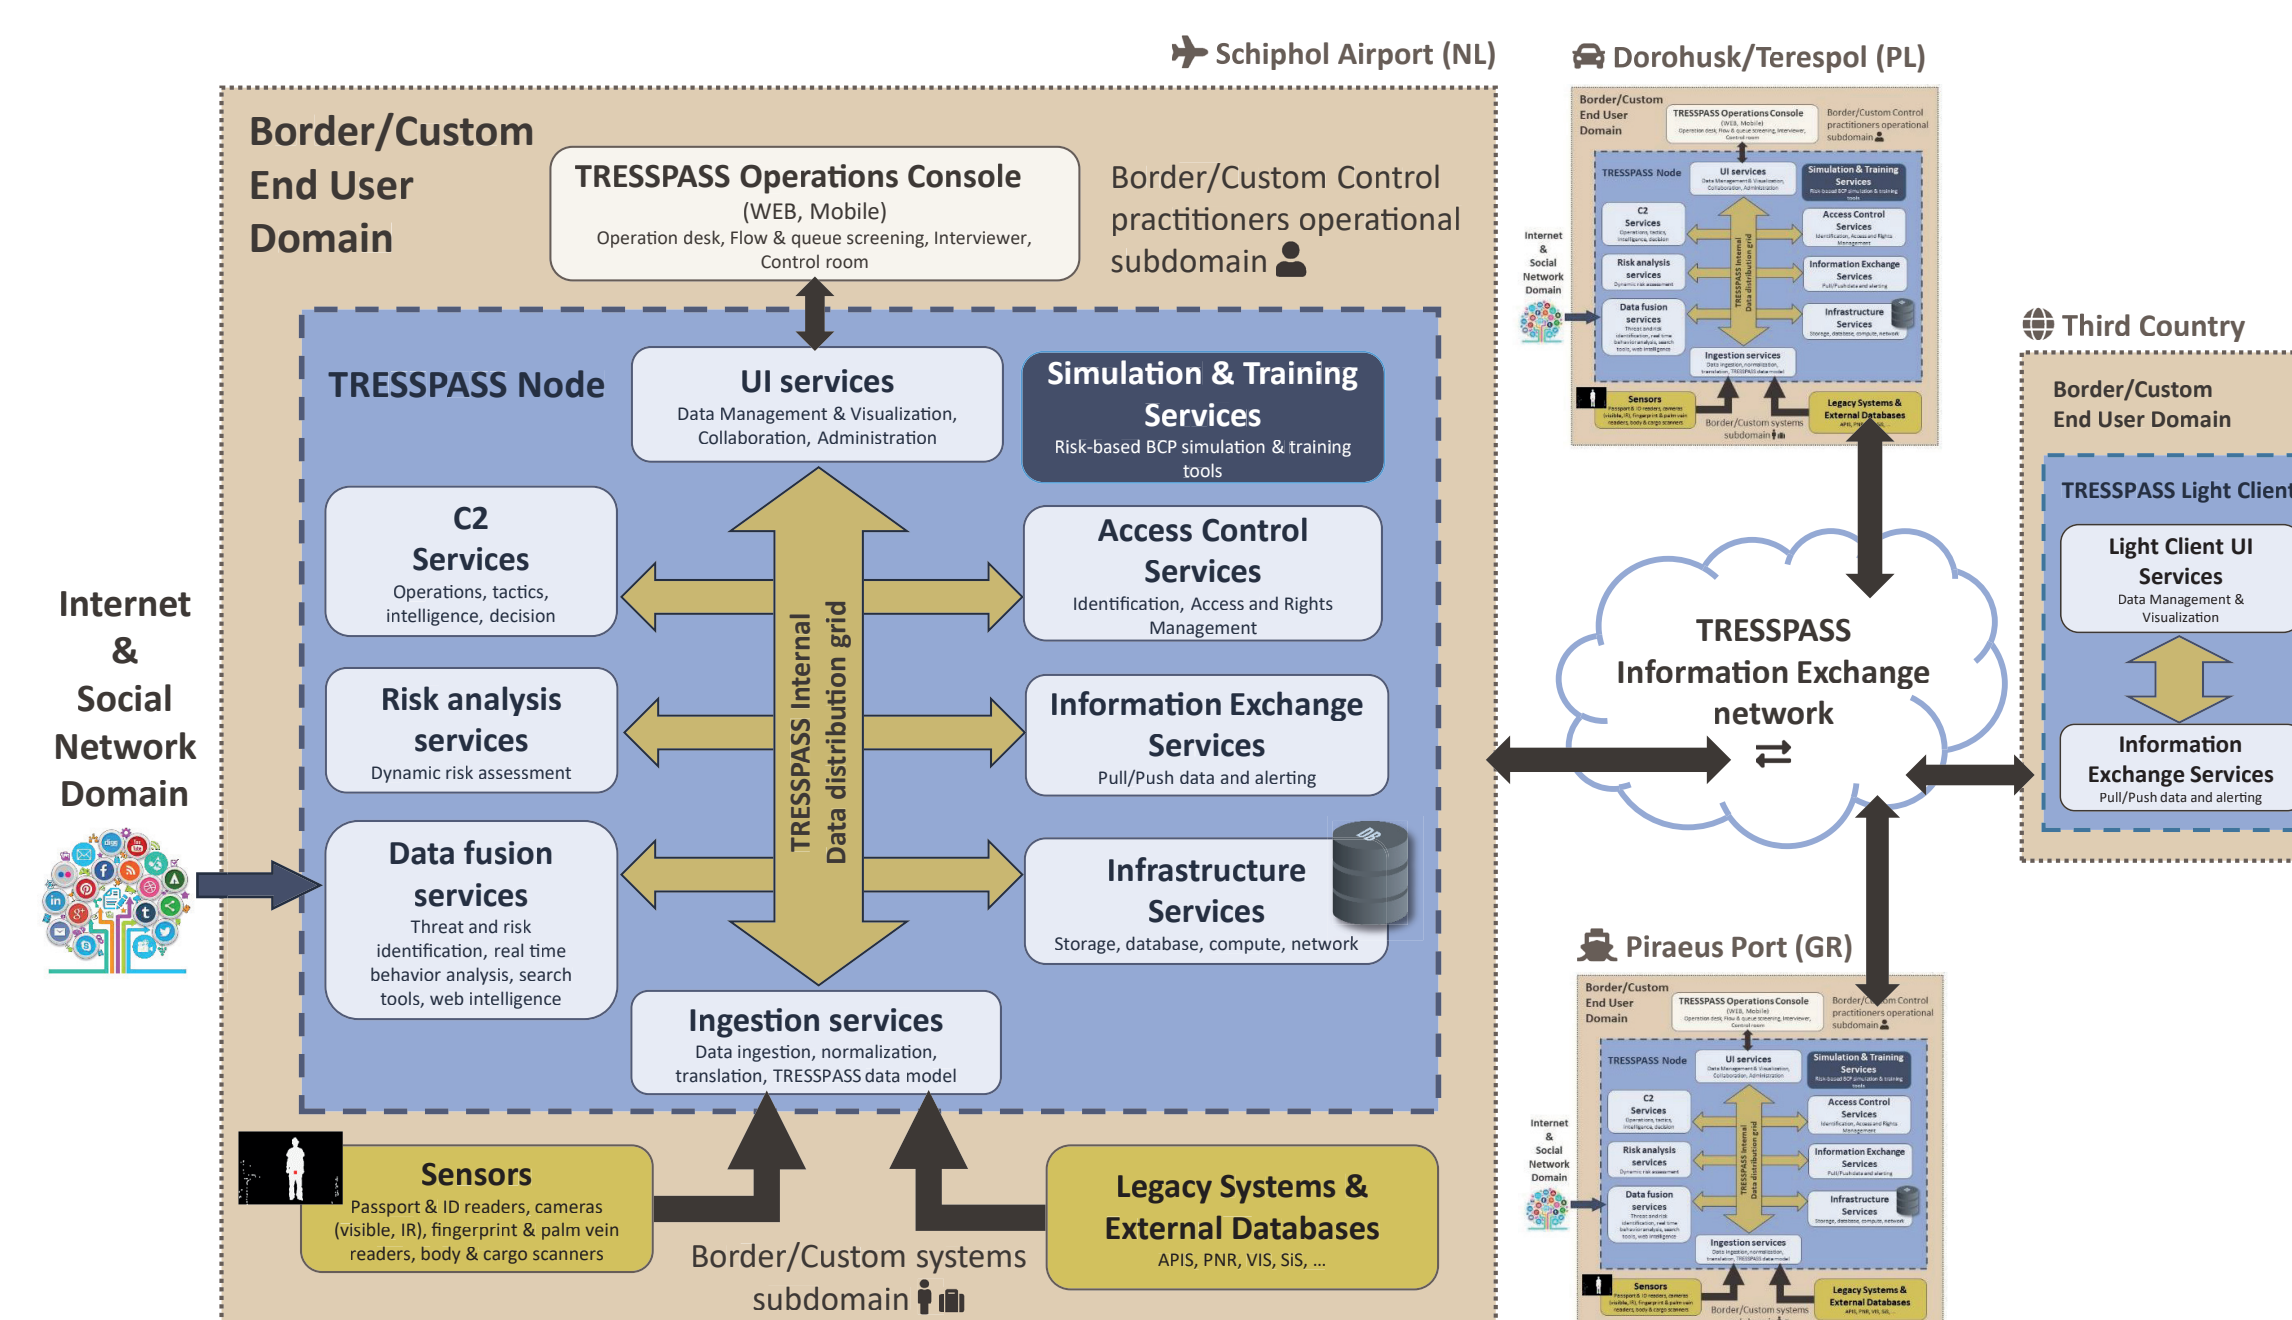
Schiphol Airport (NL)

Border/Custom End User Domain

TRESSPASS Operations Console
(WEB, Mobile)
Operation desk, Flow & queue screening, Interviewer, Control room

Border/Custom Control practitioners operational subdomain

TRESSPASS Node

UI services
Data Management & Visualization, Collaboration, Administration

Simulation & Training Services
Risk-based BCP simulation & training tools

C2 Services
Operations, tactics, intelligence, decision

Access Control Services
Identification, Access and Rights Management

Risk analysis services
Dynamic risk assessment

Information Exchange Services
Pull/Push data and alerting

Data fusion services
Threat and risk identification, real time behavior analysis, search tools, web intelligence

Infrastructure Services
Storage, database, compute, network

DB

TRESSPASS Internal Data distribution grid

Ingestion services
Data ingestion, normalization, translation, TRESSPASS data model

Sensors
Passport & ID readers, cameras (visible, IR), fingerprint & palm vein readers, body & cargo scanners

Legacy Systems & External Databases
APIS, PNR, VIS, SiS, ...

Border/Custom systems subdomain

Internet & Social Network Domain

Dorohusk/Terespol (PL)

TRESSPASS Information Exchange network

Third Country

Border/Custom End User Domain

TRESSPASS Light Client

Light Client UI Services
Data Management & Visualization

Information Exchange Services
Pull/Push data and alerting

Piraeus Port (GR)